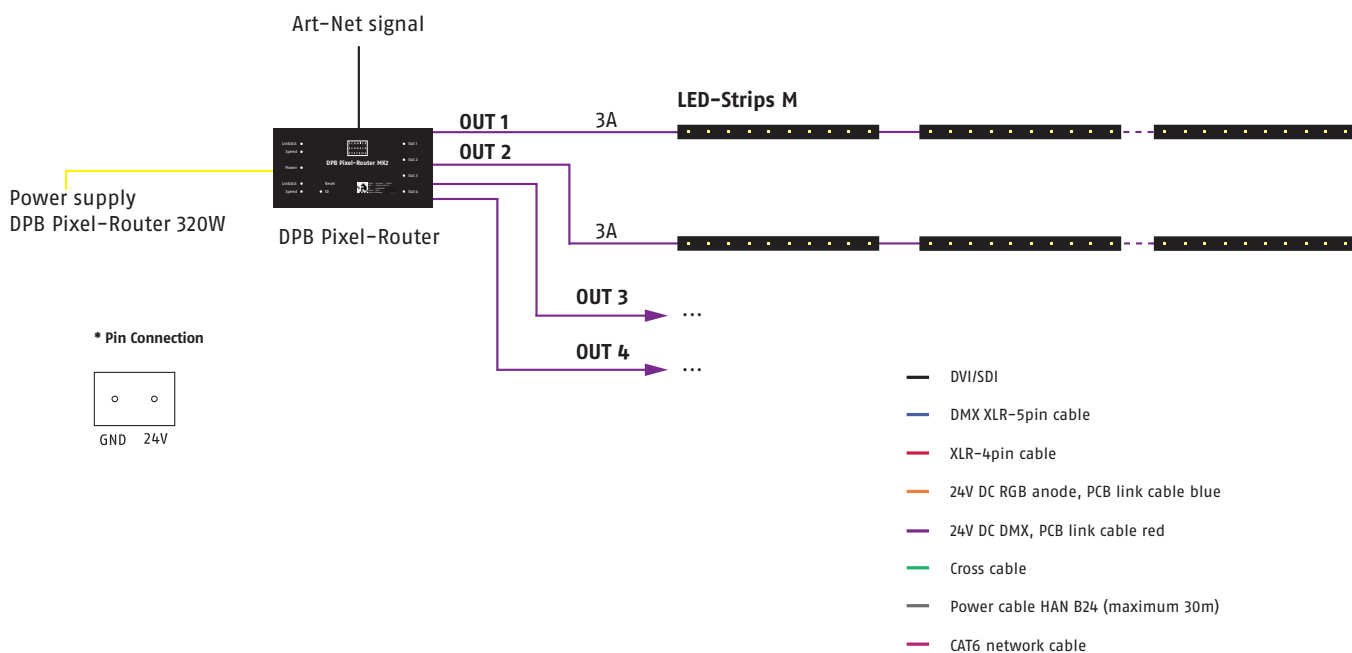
Art-Net signal

Link&Act1
Speed
Power
Link&Act2
Speed

DPB Pixel-Router MK2

Reset
ID

Out 1
Out 2
Out 3
Out 4

OUT 1

3A

LED-Strips M

OUT 2

Power supply
DPB Pixel-Router 320W

DPB Pixel-Router

3A

OUT 3

...

OUT 4

...

* Pin Connection

GND 24V

DVI/SDI

DMX XLR-5pin cable

XLR-4pin cable

24V DC RGB anode, PCB link cable blue

24V DC DMX, PCB link cable red

Cross cable

Power cable HAN B24 (maximum 30m)

CAT6 network cable